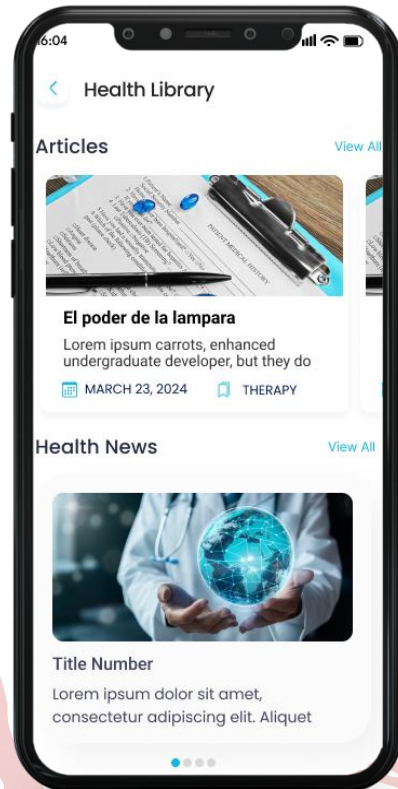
6:04

Health Library

Articles
View All

PATIENT MEDICAL HISTORY

El poder de la lampara
Lorem ipsum carrots, enhanced undergraduate developer, but they do

MARCH 23, 2024
THERAPY

Health News
View All

Title Number
Lorem ipsum dolor sit amet, consectetur adipiscing elit. Aliquet